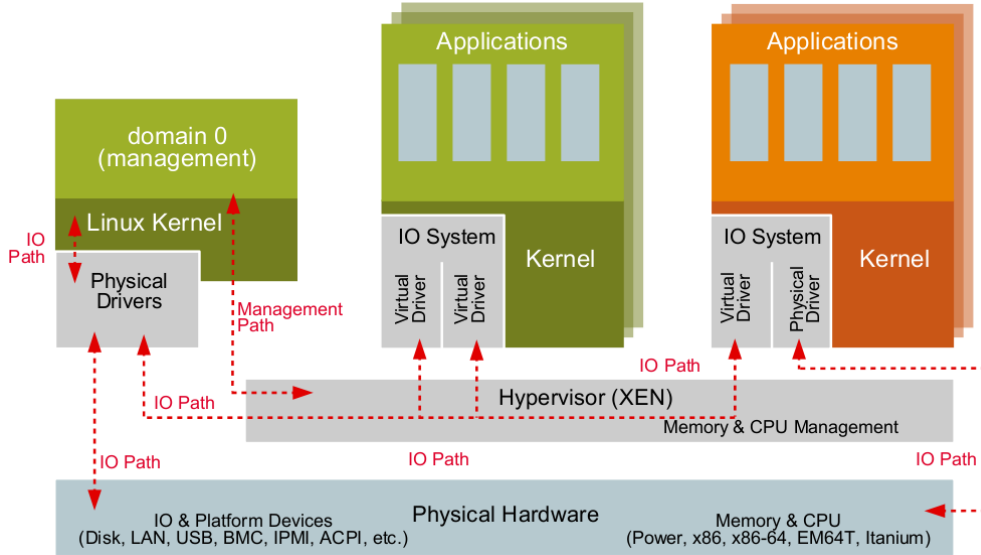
Applications

Applications

domain 0 (management)

Linux Kernel

IO Path

Physical Drivers

Management Path

IO System

Virtual Driver

Virtual Driver

Kernel

IO System

Virtual Driver

Physical Driver

Kernel

IO Path

IO Path

Hypervisor (XEN)

Memory & CPU Management

IO Path

IO Path

IO Path

Physical Hardware

IO & Platform Devices (Disk, LAN, USB, BMC, IPMI, ACPI, etc.)

Memory & CPU (Power, x86, x86-64, EM64T, Itanium)